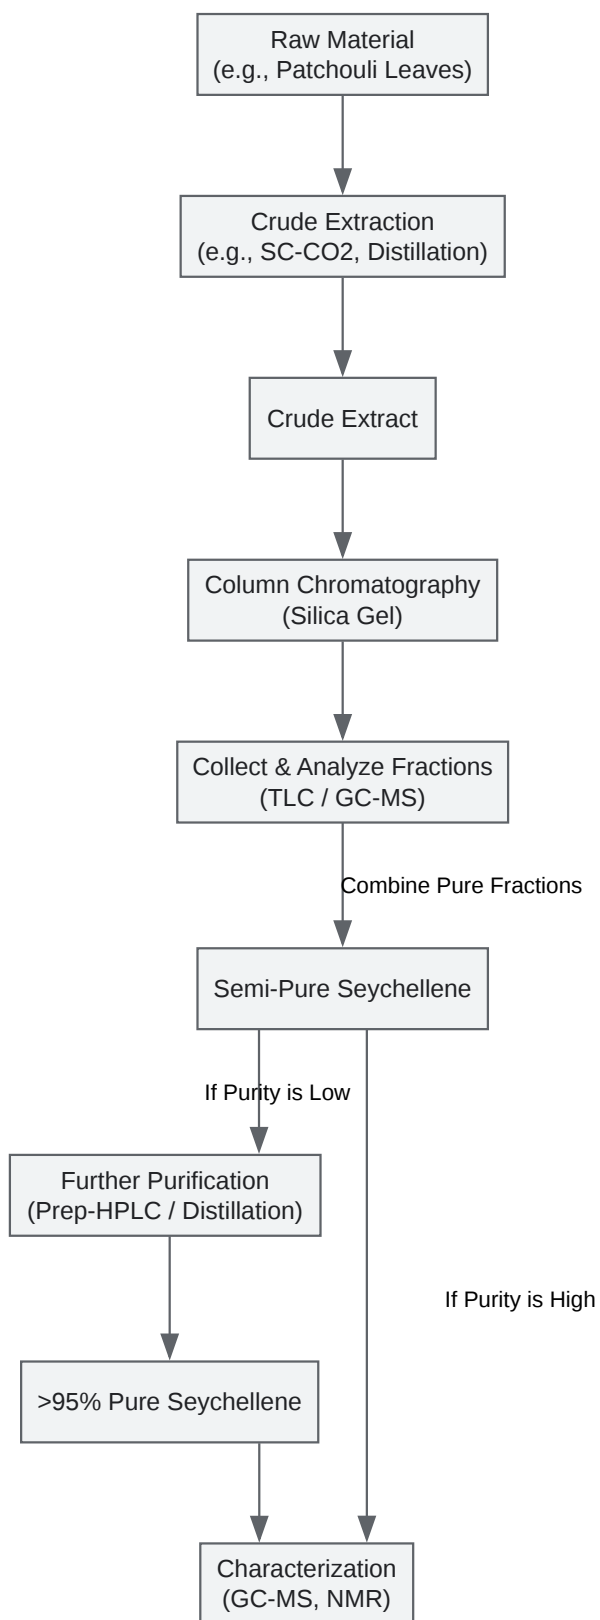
Raw Material
(e.g., Patchouli Leaves)

Crude Extraction
(e.g., SC-CO2, Distillation)

Crude Extract

Column Chromatography
(Silica Gel)

Collect & Analyze Fractions
(TLC / GC-MS)

Combine Pure Fractions

Semi-Pure Seychellene

If Purity is Low

Further Purification
(Prep-HPLC / Distillation)

If Purity is High

>95% Pure Seychellene

Characterization
(GC-MS, NMR)